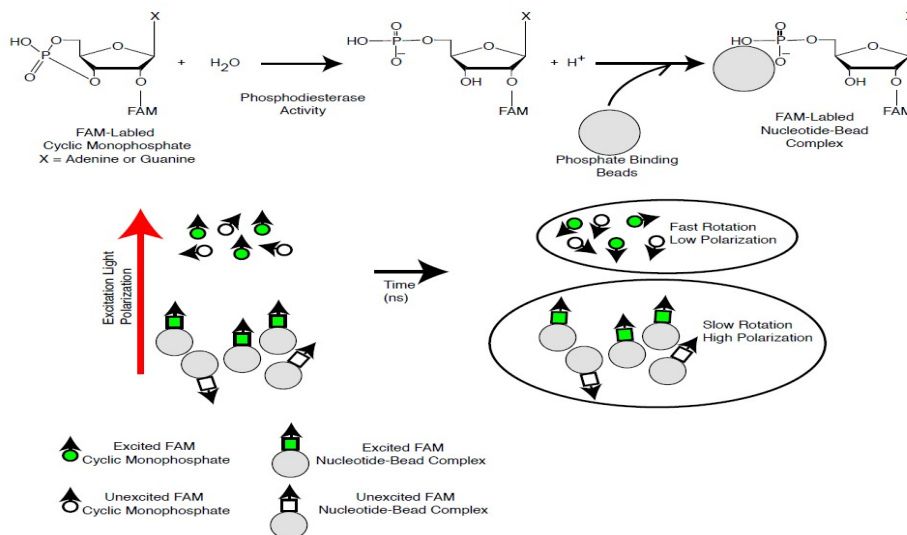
X
HO
P
O
O
O
O
O
FAM
+ $H_2O$
Phosphodiesterase Activity
HO–P–O
O
O
O
X
OH
O
FAM
+ $H^+$
HO
P
O
O
O
X
OH
O
FAM

FAM-Labled Cyclic Monophosphate
X = Adenine or Guanine

Phosphate Binding Beads

FAM-Labled Nucleotide-Bead Complex

Excitation Light Polarization

Time (ns)

Fast Rotation
Low Polarization

Slow Rotation
High Polarization

Excited FAM
Cyclic Monophosphate

Excited FAM
Nucleotide-Bead Complex

Unexcited FAM
Cyclic Monophosphate

Unexcited FAM
Nucleotide-Bead Complex